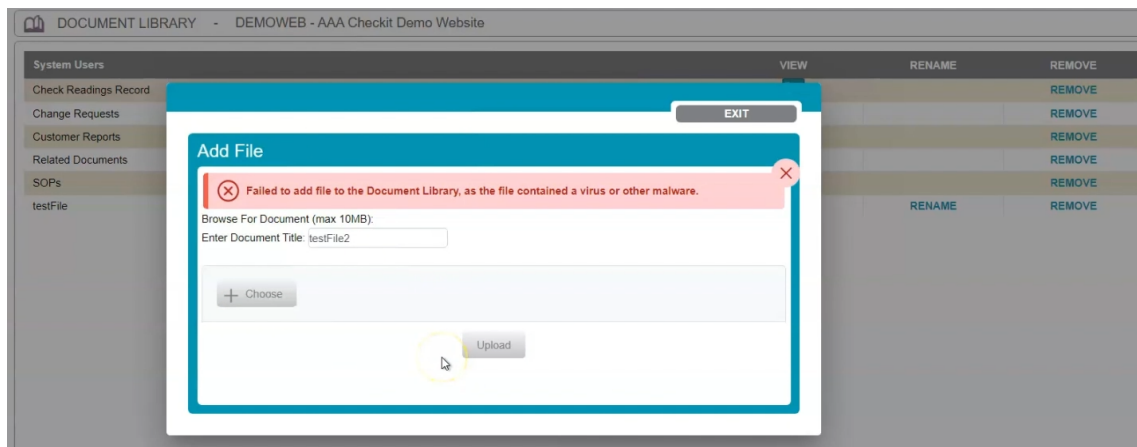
DOCUMENT LIBRARY - DEMOWEB - AAA Checkit Demo Website

| System Users | VIEW | RENAME | REMOVE |
|---|---|---|---|
| Check Readings Record | | | REMOVE |
| Change Requests | | | REMOVE |
| Customer Reports | | | REMOVE |
| Related Documents | | | REMOVE |
| SOPs | | | REMOVE |
| testFile | | RENAME | REMOVE |

EXIT

Add File

Failed to add file to the Document Library, as the file contained a virus or other malware.

Browse For Document (max 10MB):

Enter Document Title: testFile2

+ Choose

Upload